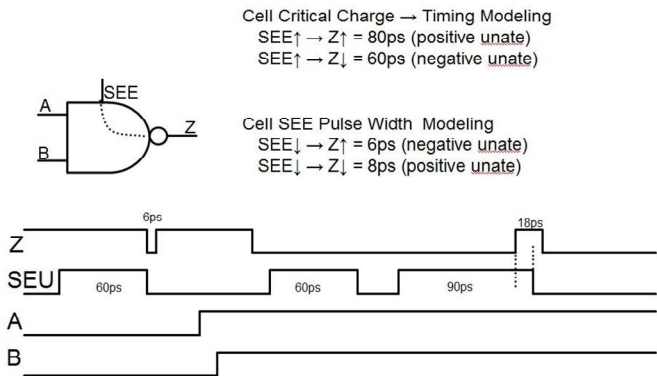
Cell Critical Charge → Timing Modeling
SEE↑ → Z↑ = 80ps (positive unate)
SEE↑ → Z↓ = 60ps (negative unate)

SEE
A
B
Z

Cell SEE Pulse Width Modeling
SEE↓ → Z↑ = 6ps (negative unate)
SEE↓ → Z↓ = 8ps (positive unate)

6ps
18ps
Z
SEU
60ps
60ps
90ps
A
B